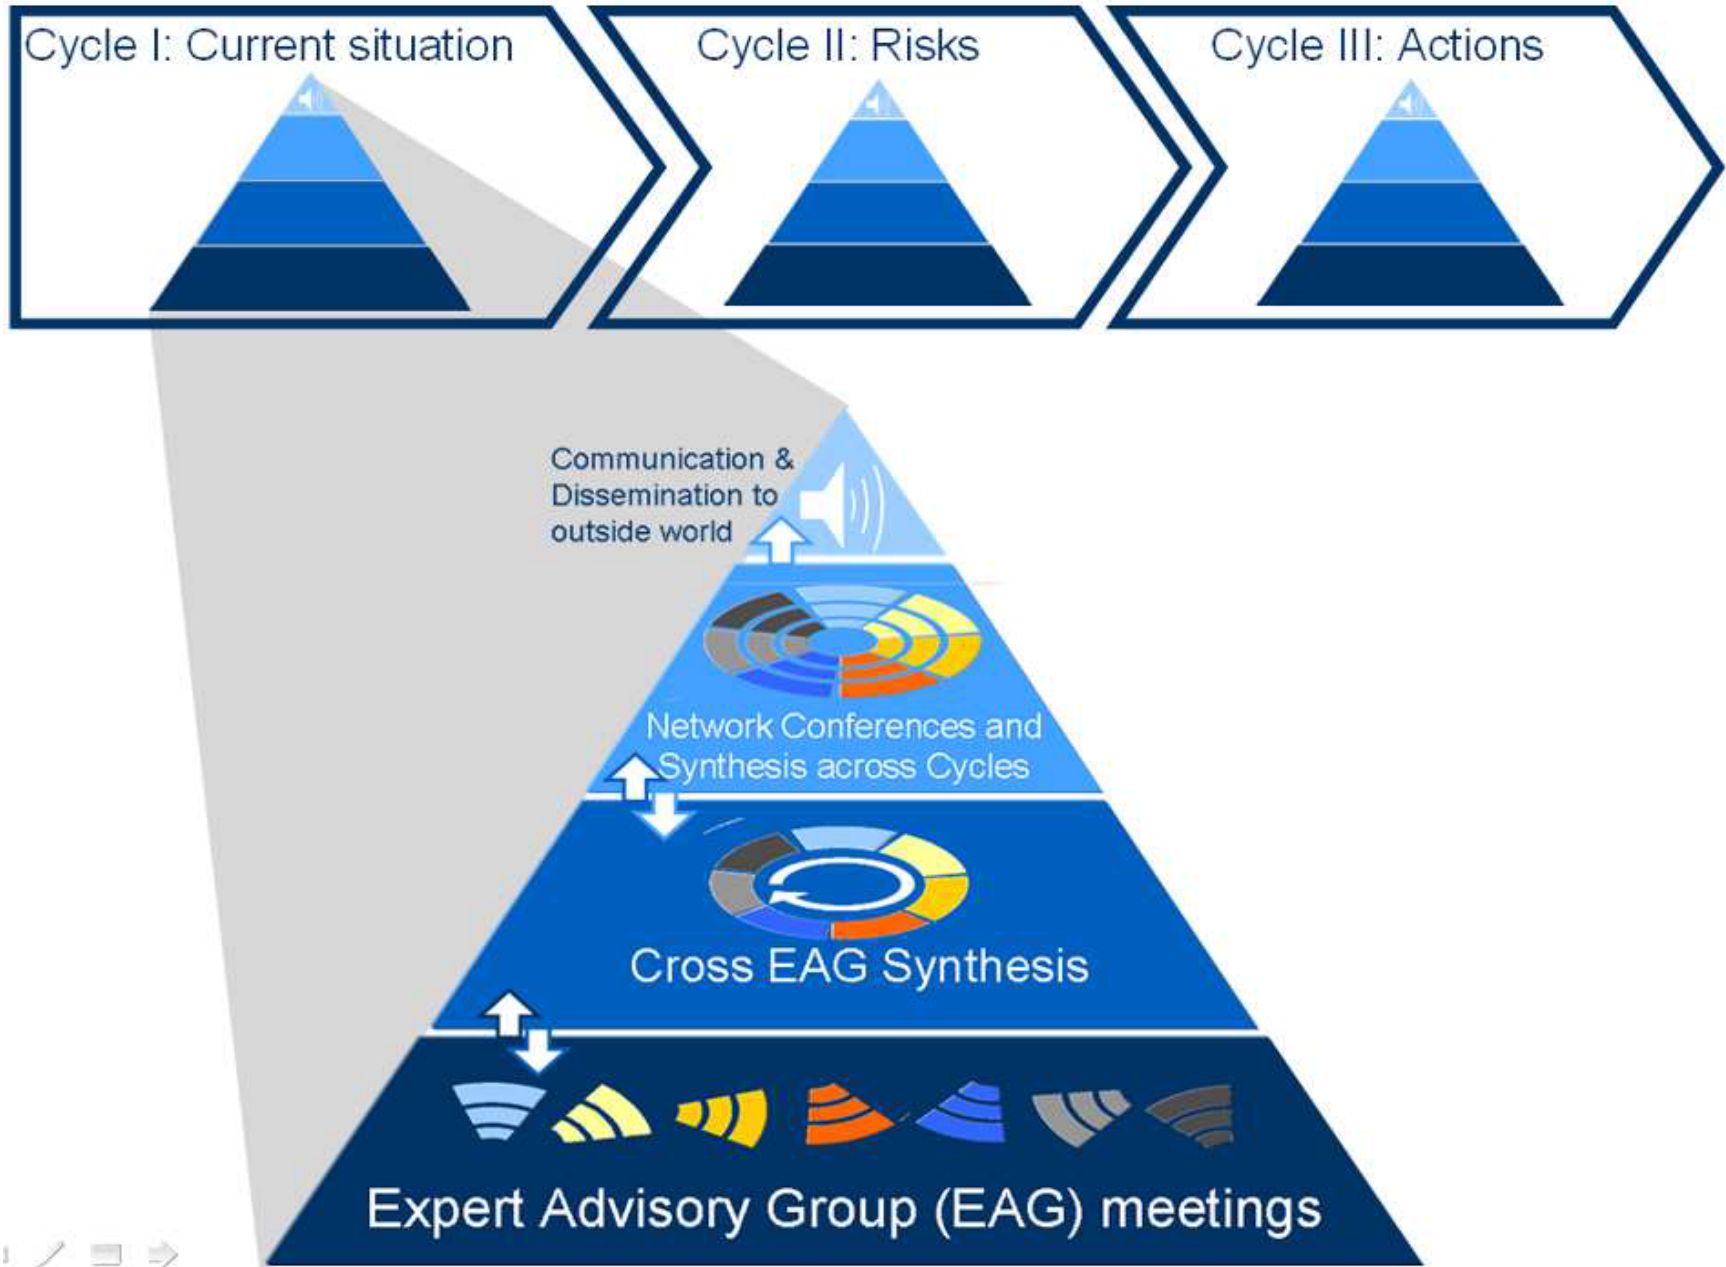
Cycle I: Current situation

Cycle II: Risks

Cycle III: Actions

Communication & Dissemination to outside world

Network Conferences and Synthesis across Cycles

Cross EAG Synthesis

Expert Advisory Group (EAG) meetings